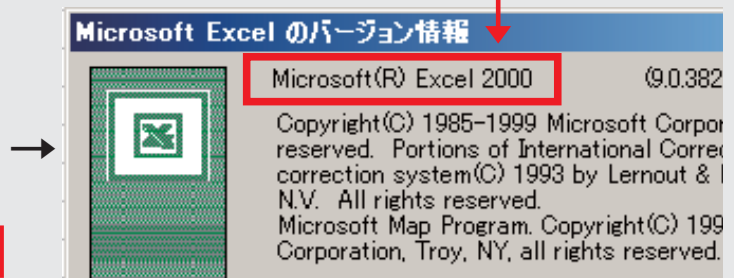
Microsoft Excel のバージョン情報

Microsoft(R) Excel 2000

(9.0.382

Copyright(C) 1985-1999 Microsoft Corpor reserved. Portions of International Correc correction system(C) 1993 by Lernout & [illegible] N.V. All rights reserved.
Microsoft Map Program. Copyright(C) 199 Corporation, Troy, NY, all rights reserved.